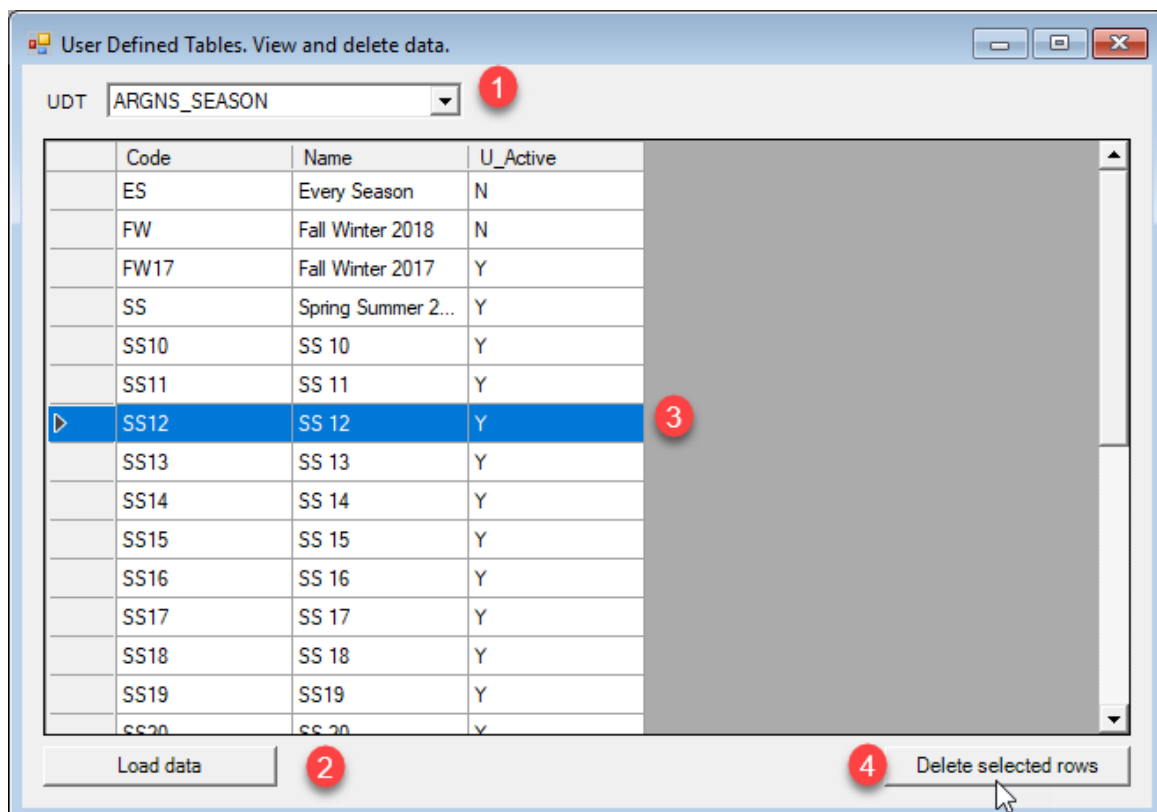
User Defined Tables. View and delete data.

UDT ARGNS_SEASON

1

| | Code | Name | U_Active |
|---|---|---|---|
| | ES | Every Season | N |
| | FW | Fall Winter 2018 | N |
| | FW17 | Fall Winter 2017 | Y |
| | SS | Spring Summer 2... | Y |
| | SS10 | SS 10 | Y |
| | SS11 | SS 11 | Y |
| ▷ | SS12 | SS 12 | Y |
| | SS13 | SS 13 | Y |
| | SS14 | SS 14 | Y |
| | SS15 | SS 15 | Y |
| | SS16 | SS 16 | Y |
| | SS17 | SS 17 | Y |
| | SS18 | SS 18 | Y |
| | SS19 | SS19 | Y |
| | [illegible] | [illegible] | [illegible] |

3

Load data

2

4

Delete selected rows